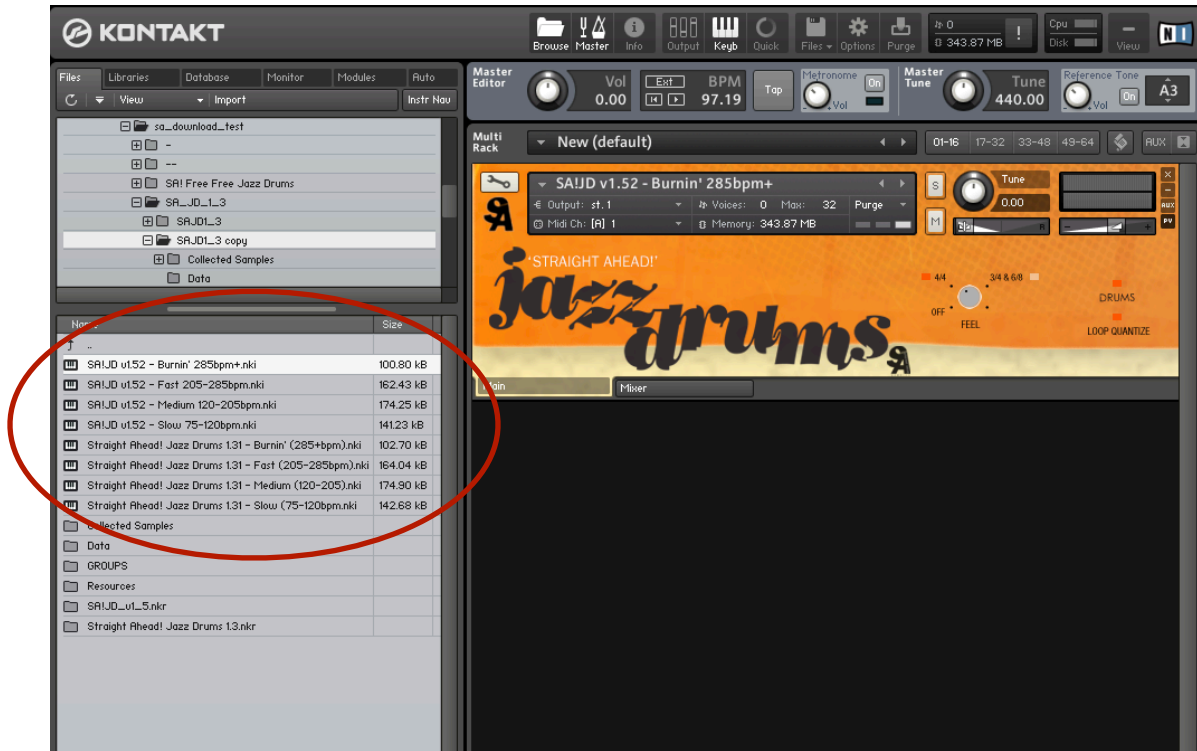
KONTAKT

Browse Master Info Output Keyb Quick Files Options Purge

0
343.87 MB

Cpu
Disk

View

Files Libraries Database Monitor Modules Auto

View Import Instr Nav

sa_download_test
-
--
SA! Free Free Jazz Drums
SA_JD_1_3
SAJD1_3
SAJD1_3 copy
Collected Samples
Data

Master Editor
Vol 0.00
Ext
BPM 97.19
Tap
Metronome
On
Vol

Master Tune
Tune 440.00
Reference Tone
On
Vol
A3

Multi Rack
New (default)
01-16 17-32 33-48 49-64
AUX

SA!JD v1.52 - Burnin' 285bpm+
Output: st. 1
Voices: 0 Max: 32
Purge
Midi Ch: [A] 1
Memory: 343.87 MB
S
M
Tune
0.00
AUX
PV

"STRAIGHT AHEAD!"
jazz drums
4/4
3/4 & 6/8
OFF
FEEL
DRUMS
LOOP QUANTIZE

Main
Mixer

| Name | Size |
|---|---|
| .. | |
| SA!JD v1.52 - Burnin' 285bpm+.nki | 100.80 kB |
| SA!JD v1.52 - Fast 205-285bpm.nki | 162.43 kB |
| SA!JD v1.52 - Medium 120-205bpm.nki | 174.25 kB |
| SA!JD v1.52 - Slow 75-120bpm.nki | 141.23 kB |
| Straight Ahead! Jazz Drums 1.31 - Burnin' (285+bpm).nki | 102.70 kB |
| Straight Ahead! Jazz Drums 1.31 - Fast (205-285bpm).nki | 164.04 kB |
| Straight Ahead! Jazz Drums 1.31 - Medium (120-205).nki | 174.90 kB |
| Straight Ahead! Jazz Drums 1.31 - Slow (75-120bpm.nki | 142.68 kB |
| Collected Samples | |
| Data | |
| GROUPS | |
| Resources | |
| SA!JD_v1_5.nkr | |
| Straight Ahead! Jazz Drums 1.3.nkr | |